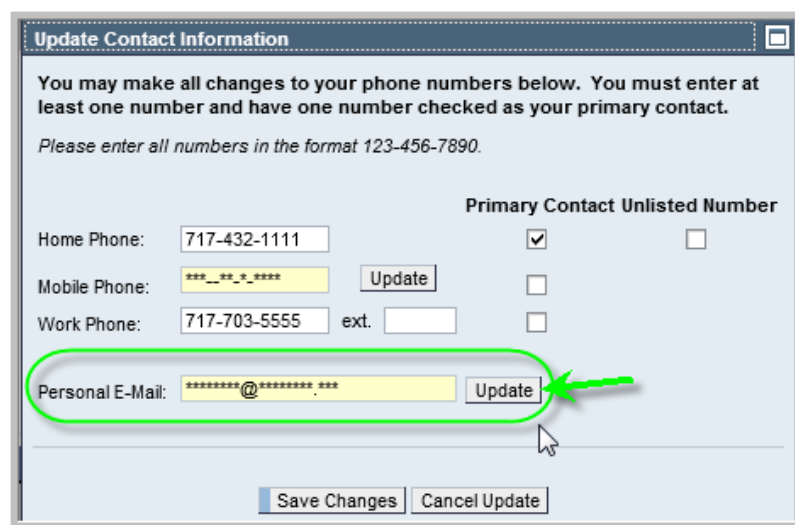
Update Contact Information

You may make all changes to your phone numbers below. You must enter at least one number and have one number checked as your primary contact.

Please enter all numbers in the format 123-456-7890.

Primary Contact Unlisted Number

Home Phone: 717-432-1111

Mobile Phone: ***-**-*-**** Update

Work Phone: 717-703-5555 ext.

Personal E-Mail: ********@********.*** Update

Save Changes Cancel Update